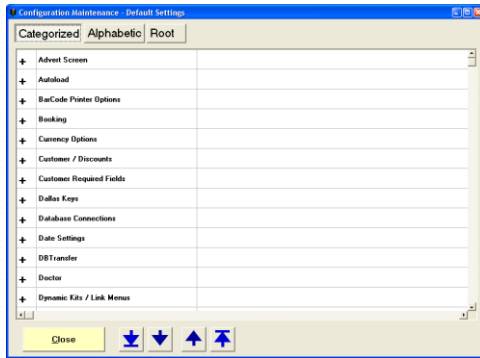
Configuration Maintenance - Default Settings

Categorized Alphabetic Root

+ Advert Screen
+ Autoload
+ BarCode Printer Options
+ Booking
+ Currency Options
+ Customer / Discounts
+ Customer Required Fields
+ Dallas Keys
+ Database Connections
+ Date Settings
+ DBTransfer
+ Doctor
+ Dynamic Kits / Link Menus

Close